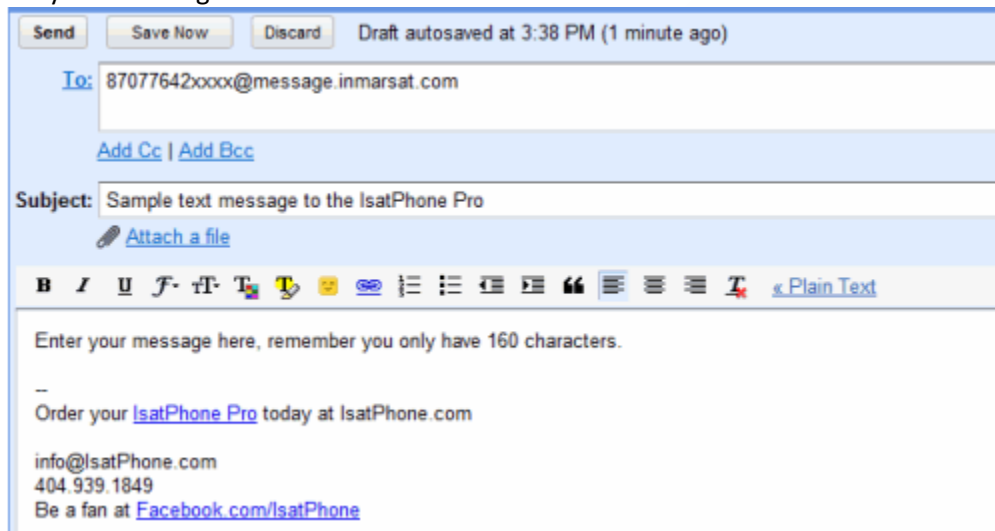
Send Save Now Discard Draft autosaved at 3:38 PM (1 minute ago)

To: 87077642xxxx@message.inmarsat.com

Add Cc | Add Bcc

Subject: Sample text message to the IsatPhone Pro

Attach a file

« Plain Text

Enter your message here, remember you only have 160 characters.

--
Order your IsatPhone Pro today at IsatPhone.com

info@IsatPhone.com
404.939.1849
Be a fan at Facebook.com/IsatPhone